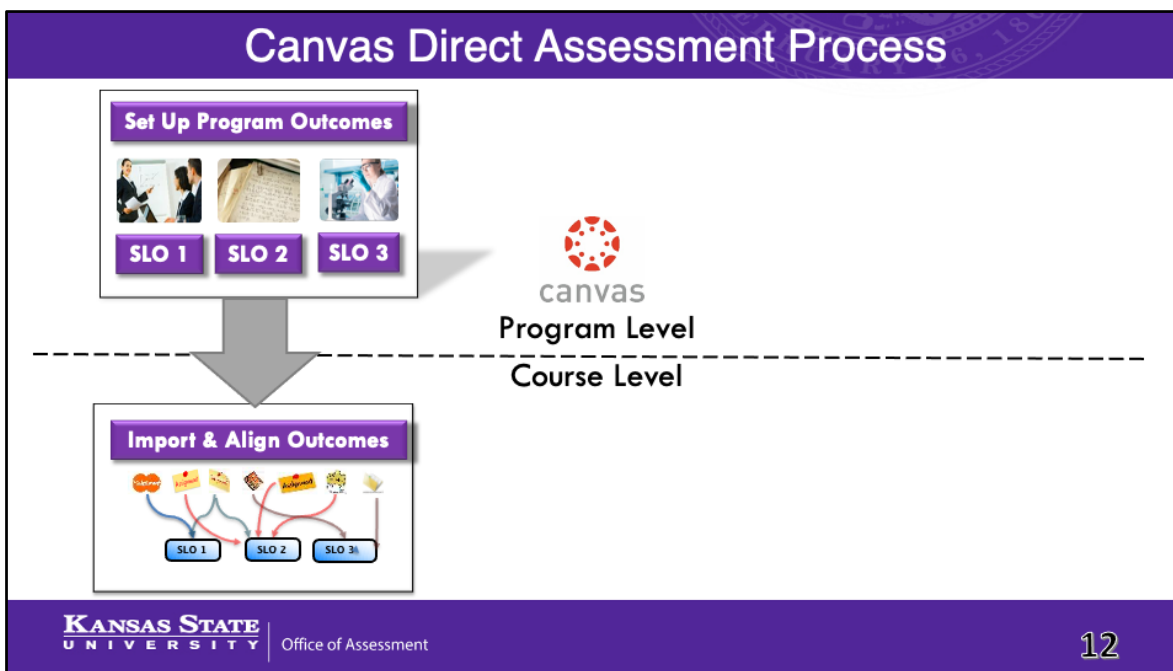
Canvas Direct Assessment Process

Set Up Program Outcomes

SLO 1
SLO 2
SLO 3

canvas

Program Level

Course Level

Import & Align Outcomes

SLO 1
SLO 2
SLO 3

KANSAS STATE UNIVERSITY
Office of Assessment

12